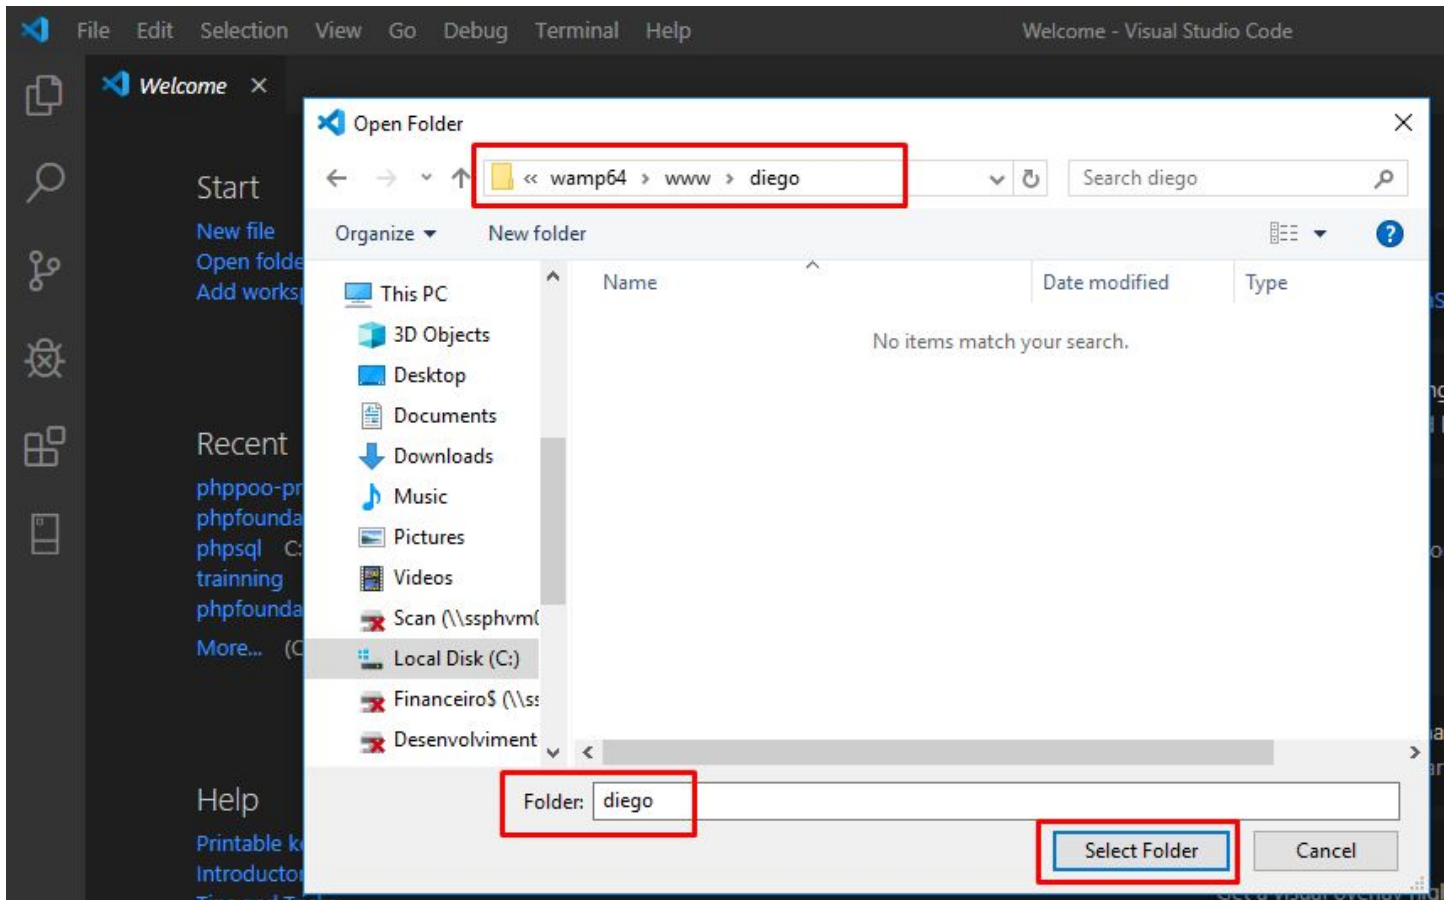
File Edit Selection View Go Debug Terminal Help

Welcome - Visual Studio Code

Welcome ×

Start
New file
Open folde
Add works

Recent
phppoo-pr
phpfounda
phpsql C:
trainning
phpfounda
More... (C

Help
Printable k
Introductor

Open Folder

« wamp64 › www › diego

Search diego

Organize ▾ New folder

This PC
3D Objects
Desktop
Documents
Downloads
Music
Pictures
Videos
Scan (\\ssphvm(
Local Disk (C:)
Financeiro$ (\\ss
Desenvolviment

| Name | Date modified | Type |
|---|---|---|

No items match your search.

Folder: diego

Select Folder Cancel